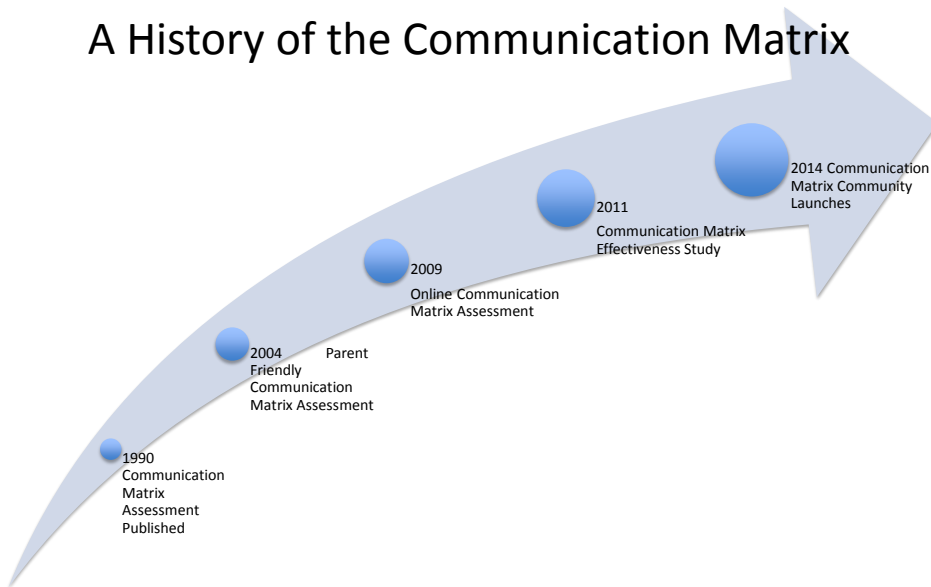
A History of the Communication Matrix

1990 Communication Matrix Assessment Published

2004 Parent Friendly Communication Matrix Assessment

2009 Online Communication Matrix Assessment

2011 Communication Matrix Effectiveness Study

2014 Communication Matrix Community Launches